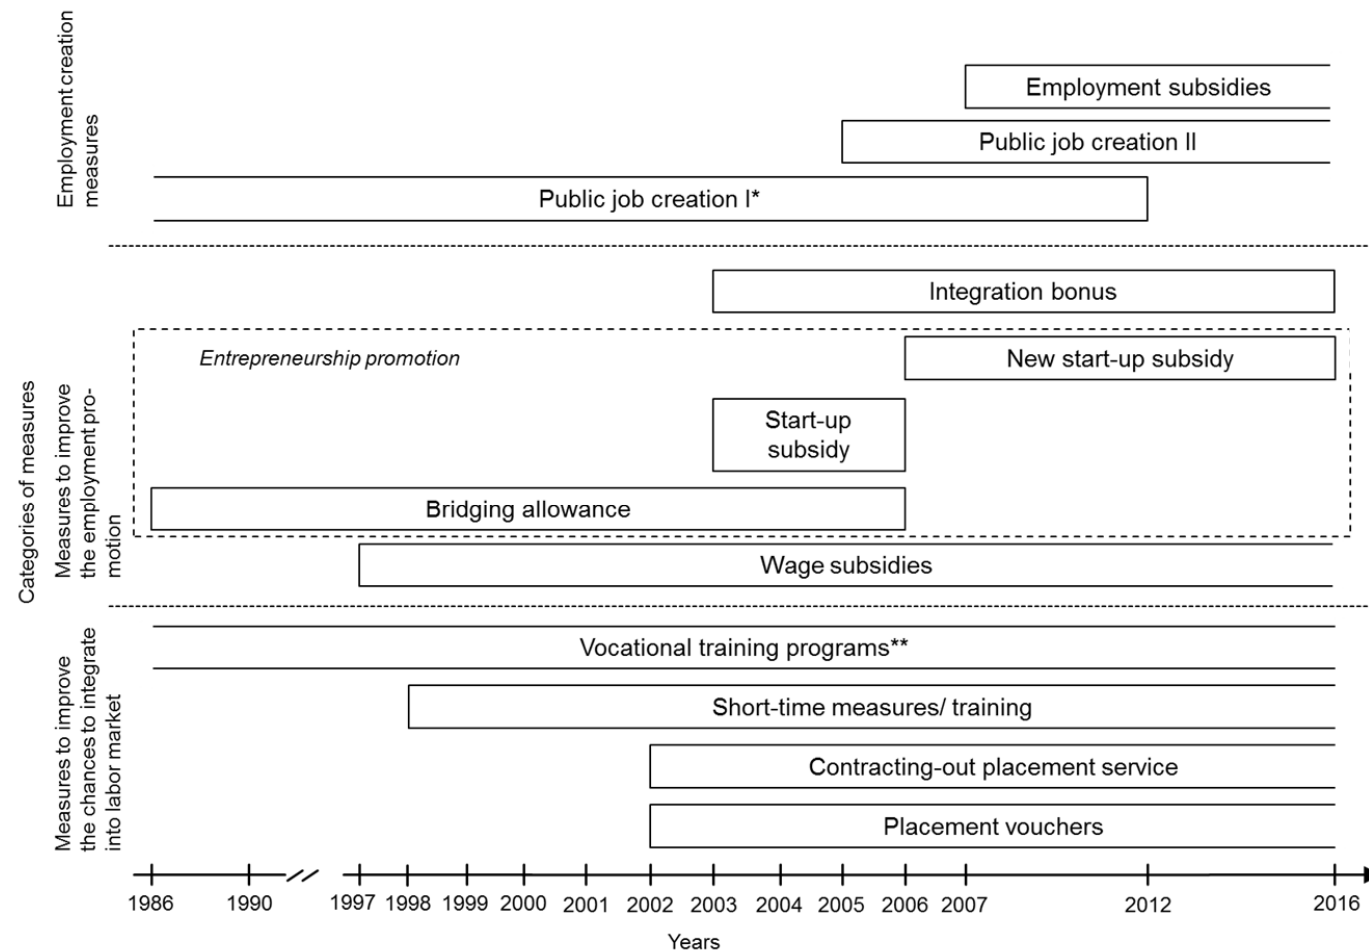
Categories of measures

Employment creation measures

Employment subsidies

Public job creation II

Public job creation I*

Measures to improve the employment promotion

Integration bonus

Entrepreneurship promotion

New start-up subsidy

Start-up subsidy

Bridging allowance

Wage subsidies

Measures to improve the chances to integrate into labor market

Vocational training programs**

Short-time measures/ training

Contracting-out placement service

Placement vouchers

1986 1990 1997 1998 1999 2000 2001 2002 2003 2004 2005 2006 2007 2012 2016

Years